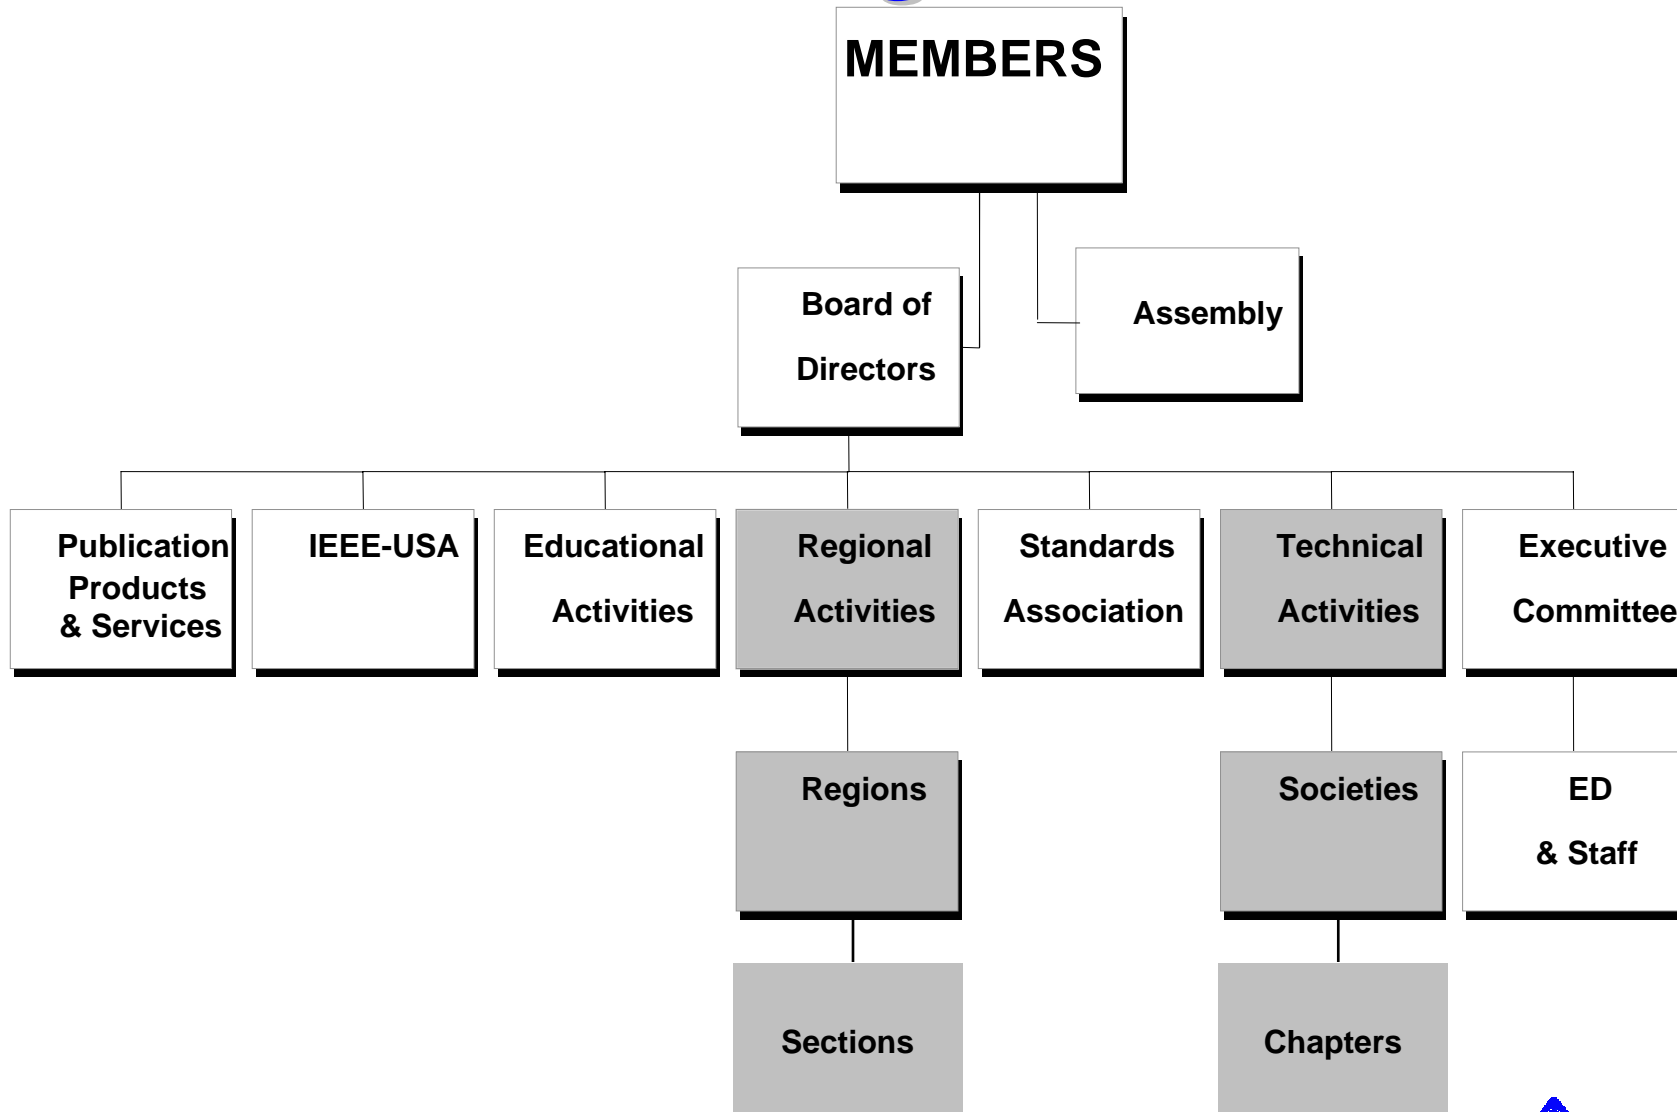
MEMBERS

Board of Directors

Assembly

Publication Products & Services

IEEE-USA

Educational Activities

Regional Activities

Standards Association

Technical Activities

Executive Committee

Regions

Societies

ED & Staff

Sections

Chapters